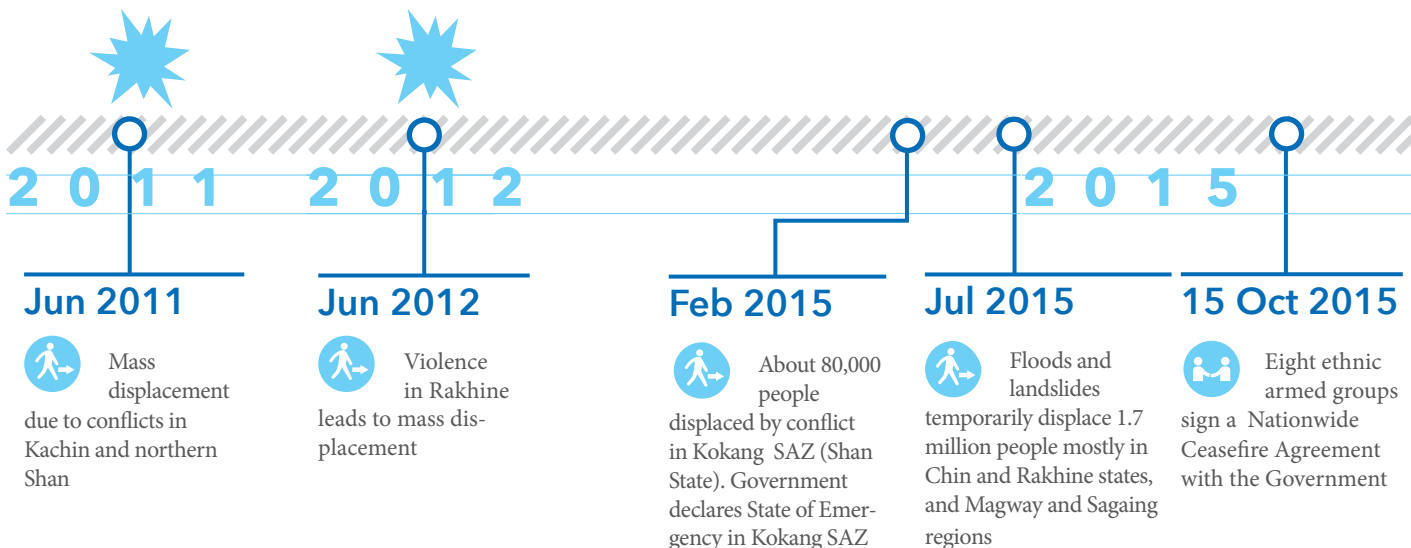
2011

2012

2015

Jun 2011

Mass displacement due to conflicts in Kachin and northern Shan

Jun 2012

Violence in Rakhine leads to mass displacement

Feb 2015

About 80,000 people displaced by conflict in Kokang SAZ (Shan State). Government declares State of Emergency in Kokang SAZ

Jul 2015

Floods and landslides temporarily displace 1.7 million people mostly in Chin and Rakhine states, and Magway and Sagaing regions

15 Oct 2015

Eight ethnic armed groups sign a Nationwide Ceasefire Agreement with the Government